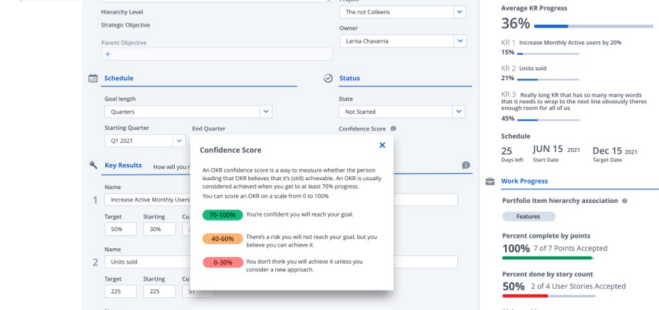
Hierarchy Level

Strategic Objective

Parent Objective

+

Project

The not Colleens

Owner

Larisa Chavarria

Schedule

Goal length

Quarters

Starting Quarter

Q1 2021

End Quarter

Status

State

Not Started

Confidence Score

Key Results How will you r

Name

1 Increase Active Monthly Users

Target 50%

Starting 30%

Cu

Name

2 Units sold

Target 225

Starting 225

Cu

Confidence Score

An OKR confidence score is a way to measure whether the person leading that OKR believes that it's (still) achievable. An OKR is usually considered achieved when you get to at least 70% progress. You can score an OKR on a scale from 0 to 100%.

70-100% You're confident you will reach your goal.

40-60% There's a risk you will not reach your goal, but you believe you can achieve it.

0-30% You don't think you will achieve it unless you consider a new approach.

Average KR Progress

36%

KR 1 Increase Monthly Active users by 20%

15%

KR 2 Units sold

21%

KR 3 Really long KR that has so many many words that it needs to wrap to the next line obviously theres enough room for all of us

45%

Schedule

25 Days left

JUN 15 2021 Start Date

Dec 15 2021 Target Date

Work Progress

Portfolio item hierarchy association

Features

Percent complete by points

100% 7 of 7 Points Accepted

Percent done by story count

50% 2 of 4 User Stories Accepted